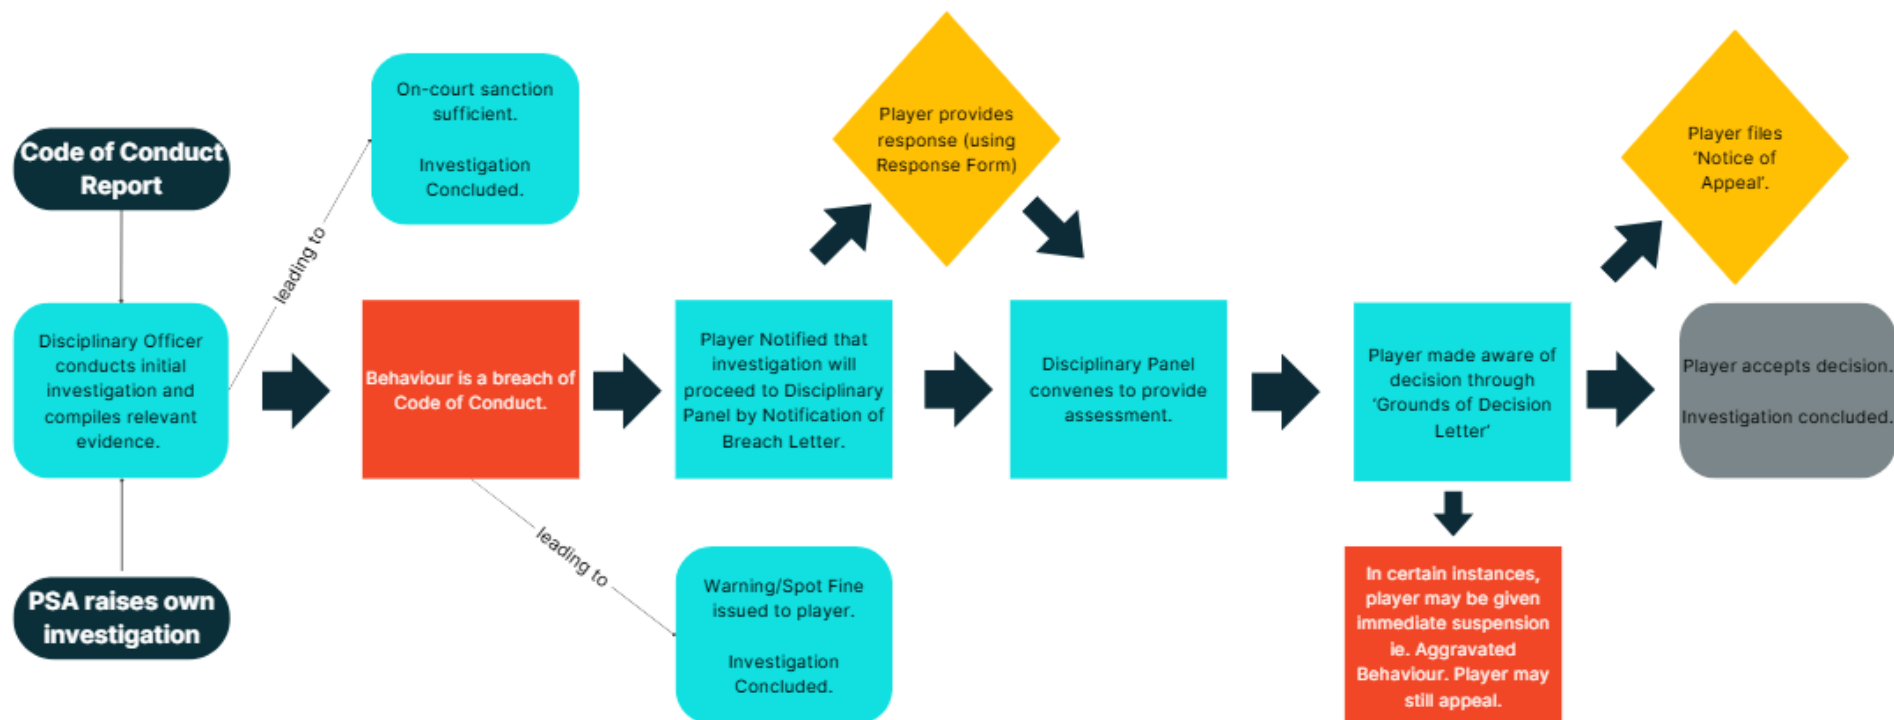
Code of Conduct Report

Disciplinary Officer conducts initial investigation and compiles relevant evidence.

PSA raises own investigation

leading to

On-court sanction sufficient.

Investigation Concluded.

Behaviour is a breach of Code of Conduct.

leading to

Warning/Spot Fine issued to player.

Investigation Concluded.

Player Notified that investigation will proceed to Disciplinary Panel by Notification of Breach Letter.

Player provides response (using Response Form)

Disciplinary Panel convenes to provide assessment.

Player made aware of decision through 'Grounds of Decision Letter'

In certain instances, player may be given immediate suspension ie. Aggravated Behaviour. Player may still appeal.

Player files 'Notice of Appeal'.

Player accepts decision.

Investigation concluded.